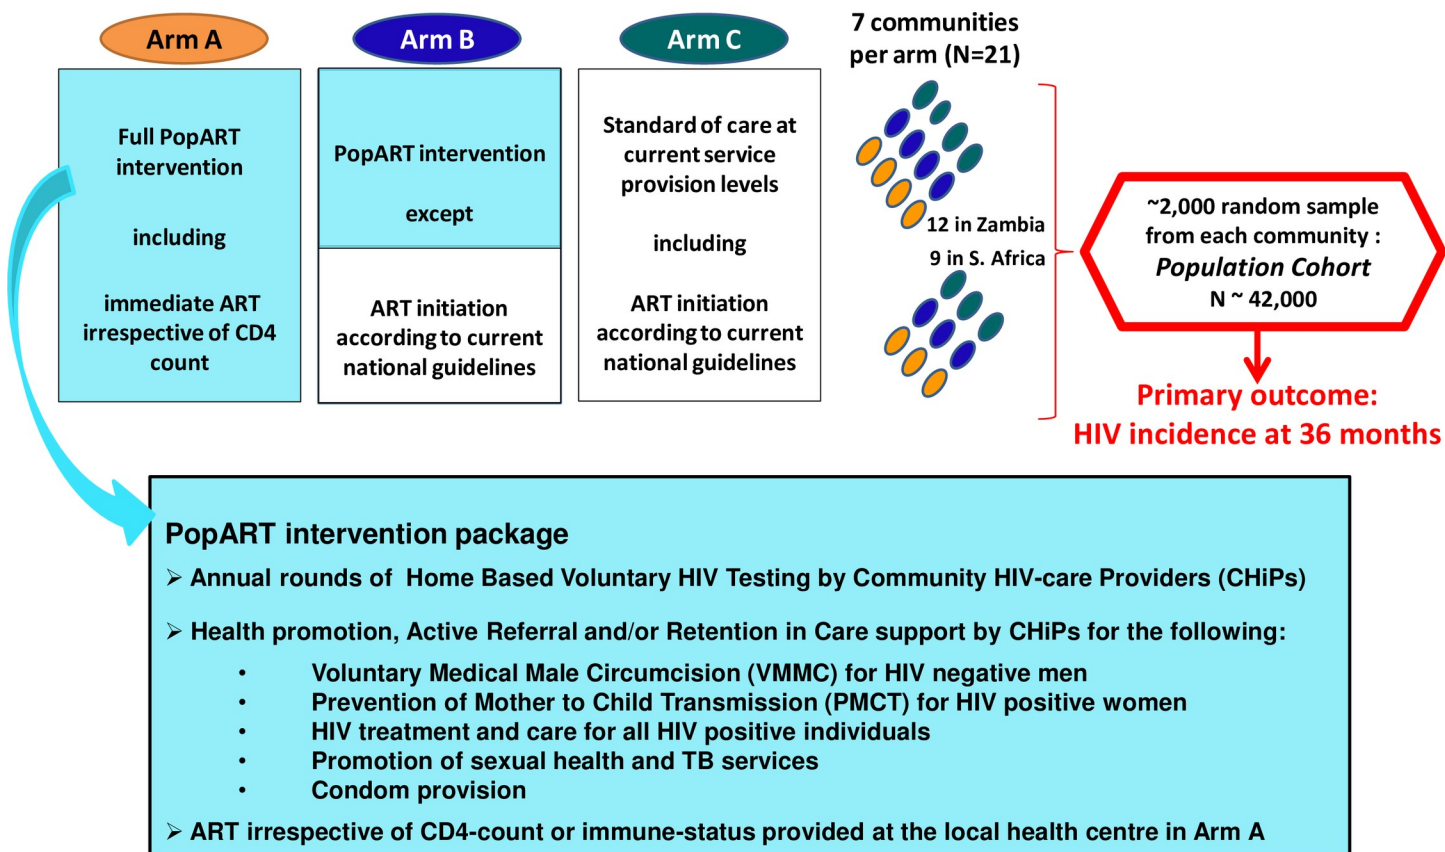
Arm A

Full PopART intervention

including

immediate ART irrespective of CD4 count

Arm B

PopART intervention

except

ART initiation according to current national guidelines

Arm C

Standard of care at current service provision levels

including

ART initiation according to current national guidelines

7 communities per arm (N=21)

12 in Zambia

9 in S. Africa

~2,000 random sample from each community : *Population Cohort* N ~ 42,000

Primary outcome: HIV incidence at 36 months

PopART intervention package

➢ Annual rounds of Home Based Voluntary HIV Testing by Community HIV-care Providers (CHiPs)

➢ Health promotion, Active Referral and/or Retention in Care support by CHiPs for the following:

• Voluntary Medical Male Circumcision (VMMC) for HIV negative men
• Prevention of Mother to Child Transmission (PMCT) for HIV positive women
• HIV treatment and care for all HIV positive individuals
• Promotion of sexual health and TB services
• Condom provision

➢ ART irrespective of CD4-count or immune-status provided at the local health centre in Arm A